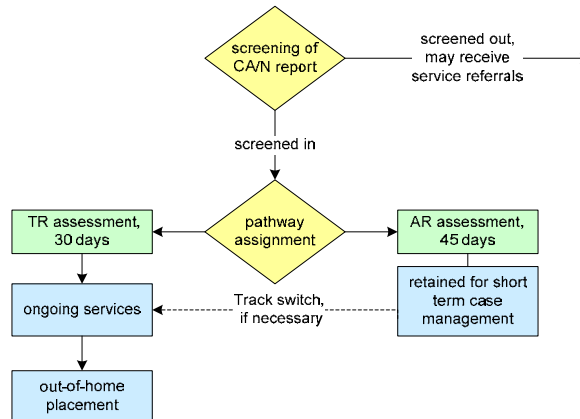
screening of CA/N report

screened out, may receive service referrals

screened in

TR assessment, 30 days

pathway assignment

AR assessment, 45 days

ongoing services

Track switch, if necessary

retained for short term case management

out-of-home placement